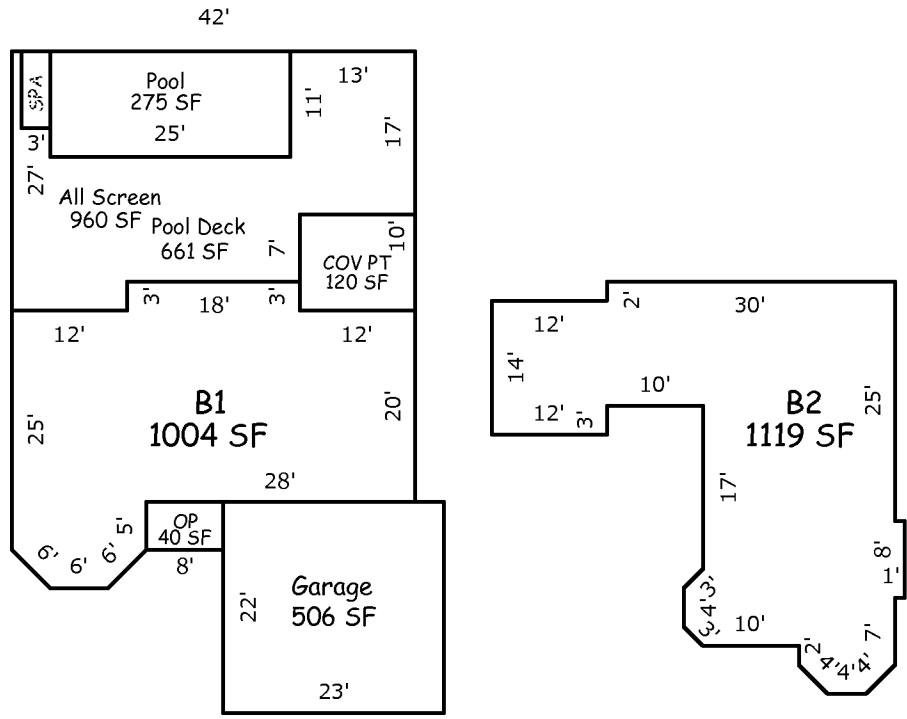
42'

SPA

Pool
275 SF
25'

13'
11'
17'
3'
27'

All Screen
960 SF
Pool Deck
661 SF
7'
10'
COV PT
120 SF
3'
18'
3'
12'
12'

B1
1004 SF
25'
20'
28'
6'
6'
6'
5'
OP
40 SF
8'

Garage
506 SF
22'
23'

2'
30'
12'
14'
10'
12'
3'

B2
1119 SF
25'
17'
8'
1'
3'
4'
3'
10'
2'
4'
4'
4'
7'